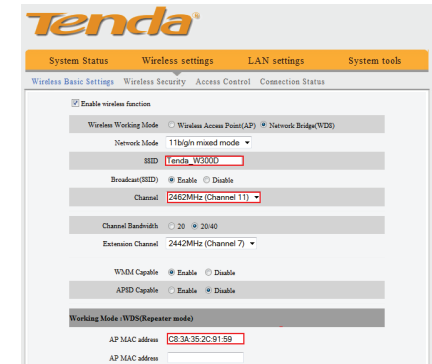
Tenda®

System Status Wireless settings LAN settings System tools

Wireless Basic Settings Wireless Security Access Control Connection Status

Enable wireless function

| | |
|---|---|
| Wireless Working Mode | Wireless Access Point(AP) Network Bridge(WDS) |
| Network Mode | 11b/g/n mixed mode |
| SSID | Tenda_W300D |
| Broadcast(SSID) | Enable Disable |
| Channel | 2462MHz (Channel 11) |
| Channel Bandwidth | 20 20/40 |
| Extension Channel | 2442MHz (Channel 7) |
| WMM Capable | Enable Disable |
| APSD Capable | Enable Disable |

Working Mode :WDS(Repeater mode)

| | |
|---|---|
| AP MAC address | C8:3A:35:2C:91:59 |
| AP MAC address | |